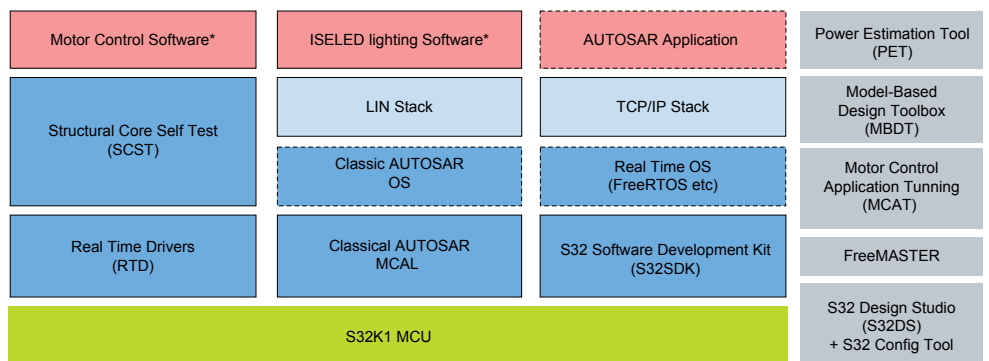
Motor Control Software*

ISELED lighting Software*

AUTOSAR Application

Structural Core Self Test (SCST)

LIN Stack

Classic AUTOSAR OS

TCP/IP Stack

Real Time OS (FreeRTOS etc)

Real Time Drivers (RTD)

Classical AUTOSAR MCAL

S32 Software Development Kit (S32SDK)

S32K1 MCU

Power Estimation Tool (PET)

Model-Based Design Toolbox (MBDT)

Motor Control Application Tunning (MCAT)

FreeMASTER

S32 Design Studio (S32DS) + S32 Config Tool